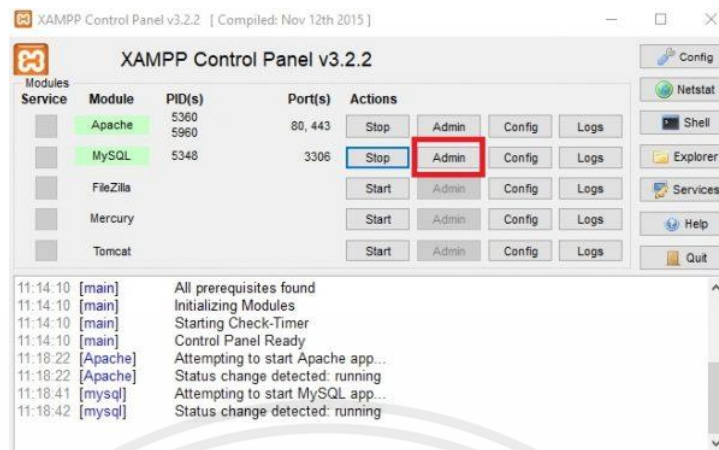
XAMPP Control Panel v3.2.2 [ Compiled: Nov 12th 2015 ]

XAMPP Control Panel v3.2.2

Config
Netstat
Shell
Explorer
Services
Help
Quit

Modules

| Service | Module | PID(s) | Port(s) | Actions | | | |
|---|---|---|---|---|---|---|---|
| | Apache | 5360 5960 | 80, 443 | Stop | Admin | Config | Logs |
| | MySQL | 5348 | 3306 | Stop | Admin | Config | Logs |
| | FileZilla | | | Start | Admin | Config | Logs |
| | Mercury | | | Start | Admin | Config | Logs |
| | Tomcat | | | Start | Admin | Config | Logs |

11:14:10 [main] All prerequisites found
11:14:10 [main] Initializing Modules
11:14:10 [main] Starting Check-Timer
11:14:10 [main] Control Panel Ready
11:18:22 [Apache] Attempting to start Apache app...
11:18:22 [Apache] Status change detected: running
11:18:41 [mysql] Attempting to start MySQL app...
11:18:42 [mysql] Status change detected: running